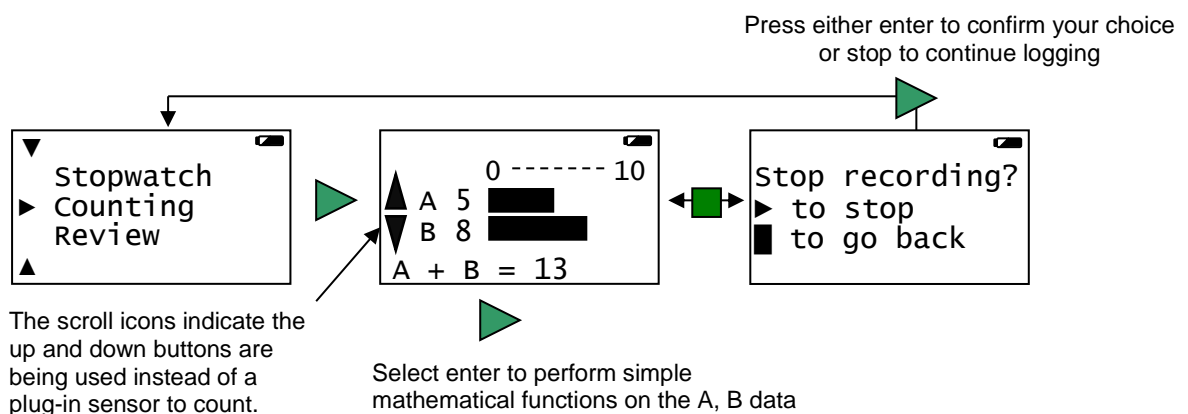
Press either enter to confirm your choice or stop to continue logging

▼
Stopwatch
► Counting
Review
▲

0 ------- 10
A 5
B 8
A + B = 13

Stop recording?
► to stop
█ to go back

The scroll icons indicate the up and down buttons are being used instead of a plug-in sensor to count.

Select enter to perform simple mathematical functions on the A, B data